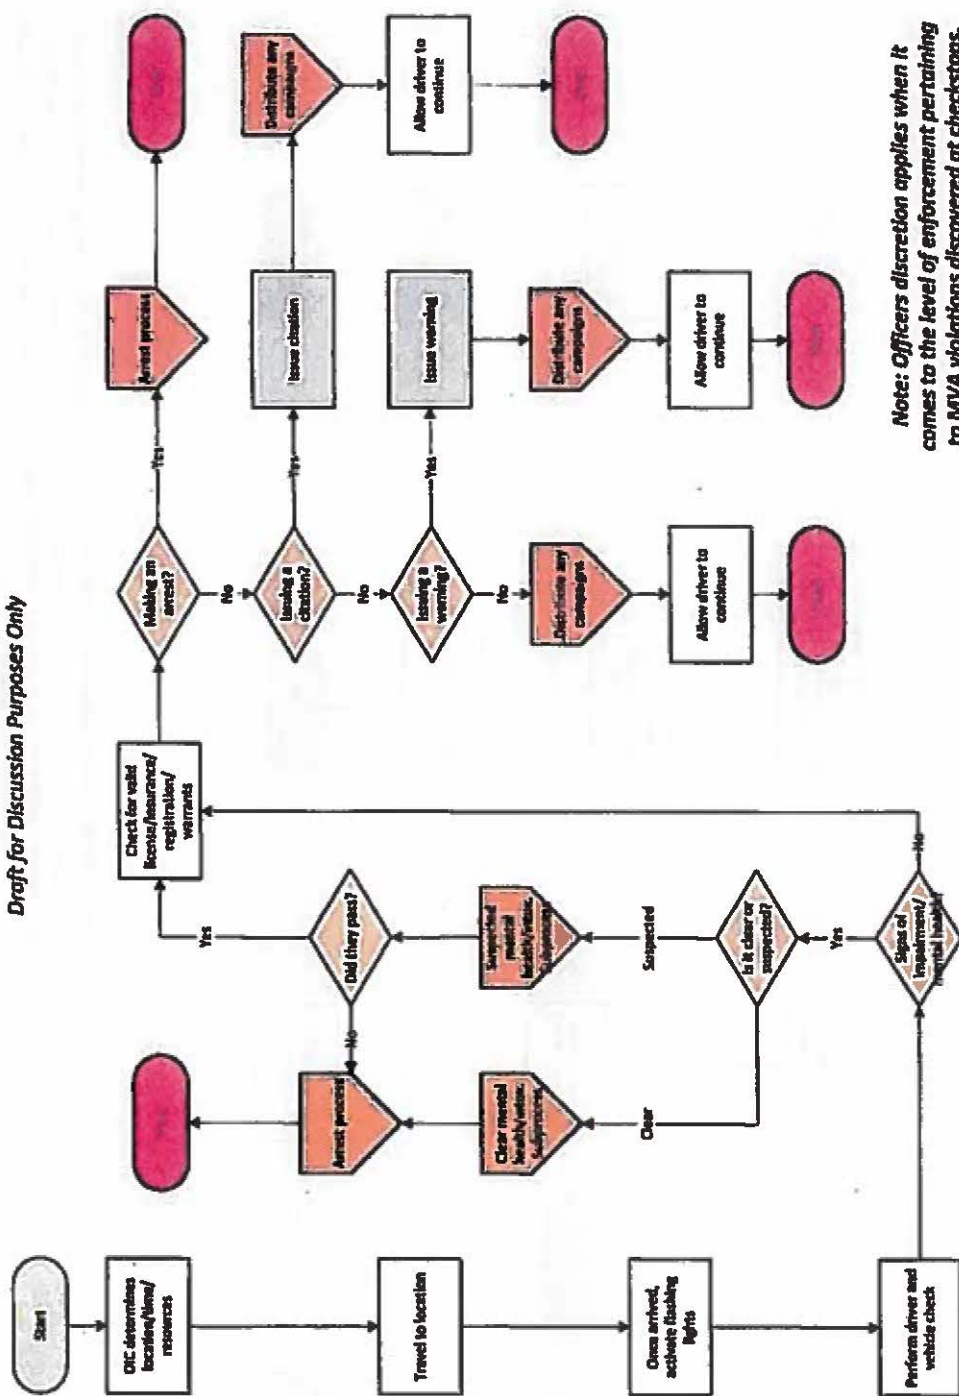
Draft for Discussion Purposes Only

Start

OIC determines location/time/resources

Travel to location

Once arrived, activate flashing lights

Perform driver and vehicle check

Signs of impairment/mental health

Yes

No

Is it clear or suspected?

Clear

Suspected

Clear mental health/intox. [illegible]

Suspected mental health/intox. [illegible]

Arrest process

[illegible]

Did they pass?

No

Yes

Check for valid license/insurance/registration/warrants

Making an arrest?

Yes

Arrest process

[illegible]

No

Issuing a citation?

Yes

Issue citation

Distribute any campaigns

Allow driver to continue

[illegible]

No

Issuing a warning?

Yes

Issue warning

Distribute any campaigns

Allow driver to continue

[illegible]

No

Distribute any campaigns

Allow driver to continue

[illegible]

Note: Officers discretion applies when it comes to the level of enforcement pertaining to MVA violations discovered at checkstops.